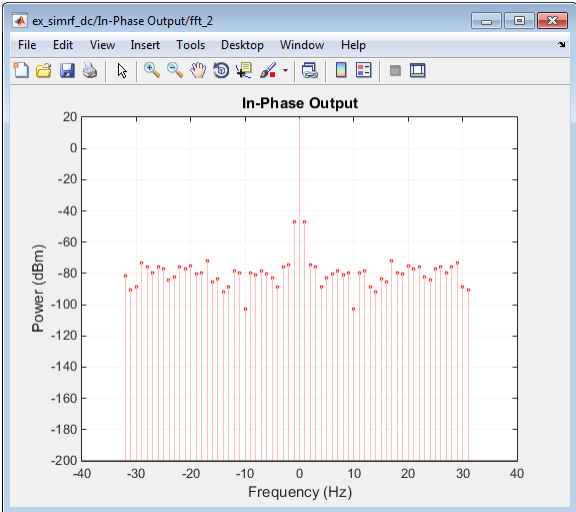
ex_simrf_dc/In-Phase Output/fft_2

File Edit View Insert Tools Desktop Window Help

In-Phase Output

Power (dBm)

20
0
-20
-40
-60
-80
-100
-120
-140
-160
-180
-200

-40 -30 -20 -10 0 10 20 30 40

Frequency (Hz)